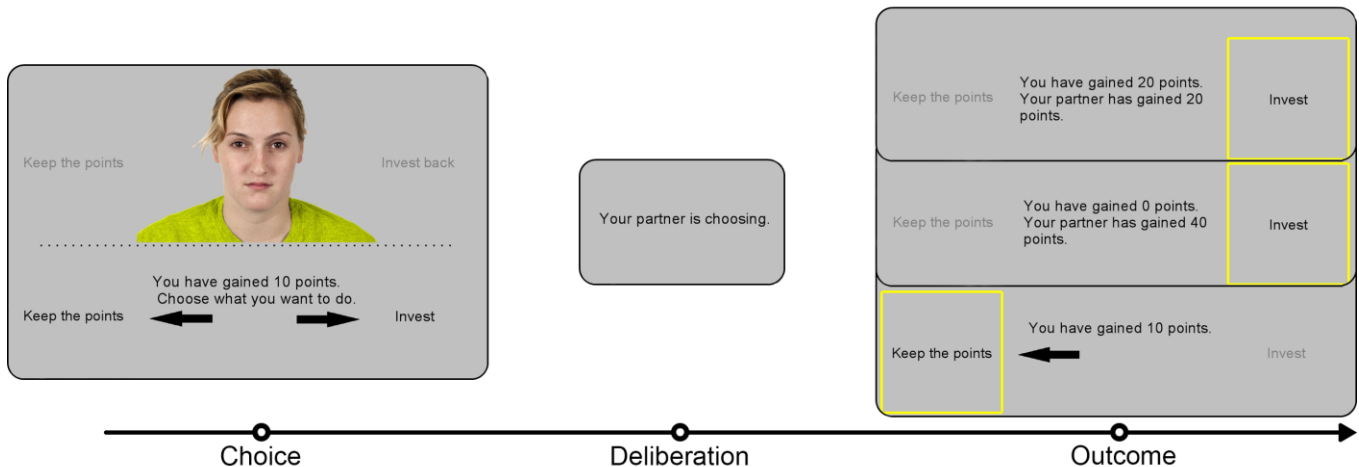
Keep the points

Invest back

You have gained 10 points.
Choose what you want to do.

Keep the points

Invest

Your partner is choosing.

Keep the points

You have gained 20 points.
Your partner has gained 20 points.

Invest

Keep the points

You have gained 0 points.
Your partner has gained 40 points.

Invest

Keep the points

You have gained 10 points.

Invest

Choice

Deliberation

Outcome